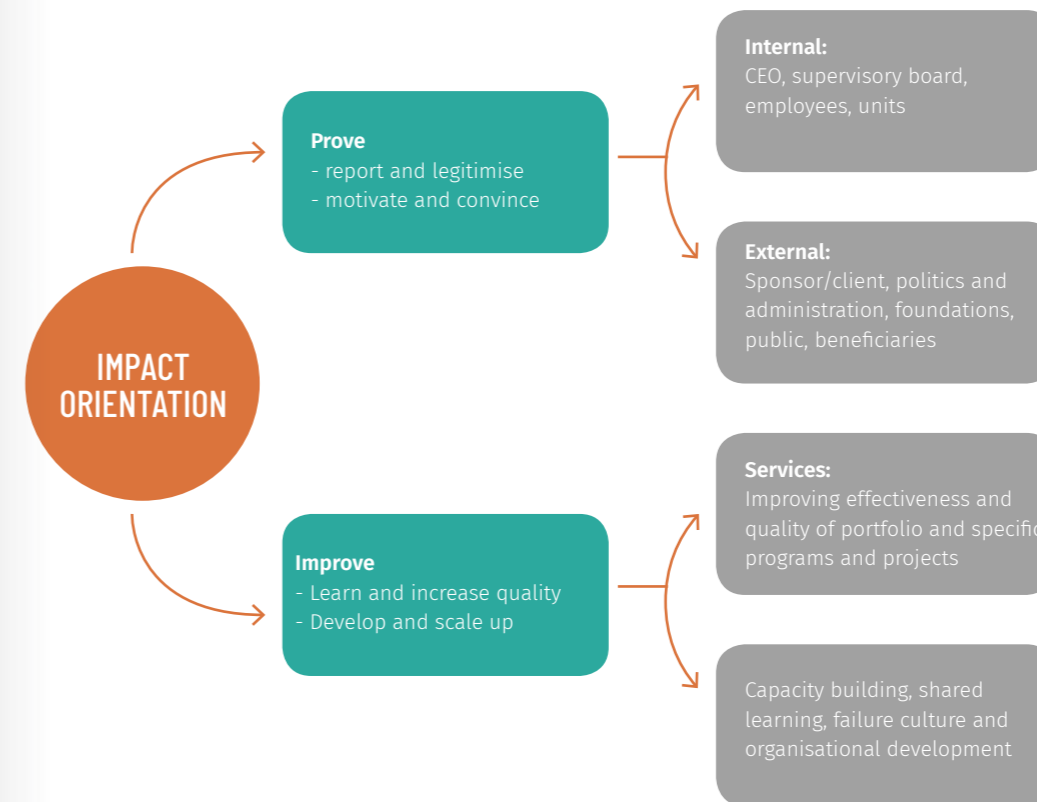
IMPACT ORIENTATION

Prove
- report and legitimise
- motivate and convince

Internal:
CEO, supervisory board, employees, units

External:
Sponsor/client, politics and administration, foundations, public, beneficiaries

Improve
- Learn and increase quality
- Develop and scale up

Services:
Improving effectiveness and quality of portfolio and specifi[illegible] programs and projects

Capacity building, shared learning, failure culture and organisational development